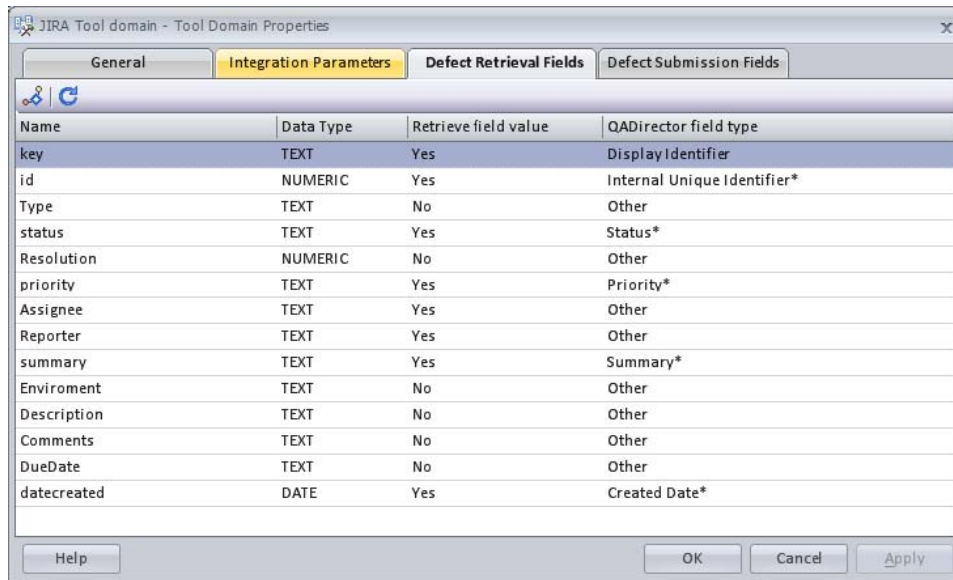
JIRA Tool domain - Tool Domain Properties

General | Integration Parameters | Defect Retrieval Fields | Defect Submission Fields

| Name | Data Type | Retrieve field value | QADirector field type |
|---|---|---|---|
| key | TEXT | Yes | Display Identifier |
| id | NUMERIC | Yes | Internal Unique Identifier* |
| Type | TEXT | No | Other |
| status | TEXT | Yes | Status* |
| Resolution | NUMERIC | No | Other |
| priority | TEXT | Yes | Priority* |
| Assignee | TEXT | Yes | Other |
| Reporter | TEXT | Yes | Other |
| summary | TEXT | Yes | Summary* |
| Enviroment | TEXT | No | Other |
| Description | TEXT | No | Other |
| Comments | TEXT | No | Other |
| DueDate | TEXT | No | Other |
| datecreated | DATE | Yes | Created Date* |

Help

OK | Cancel | Apply